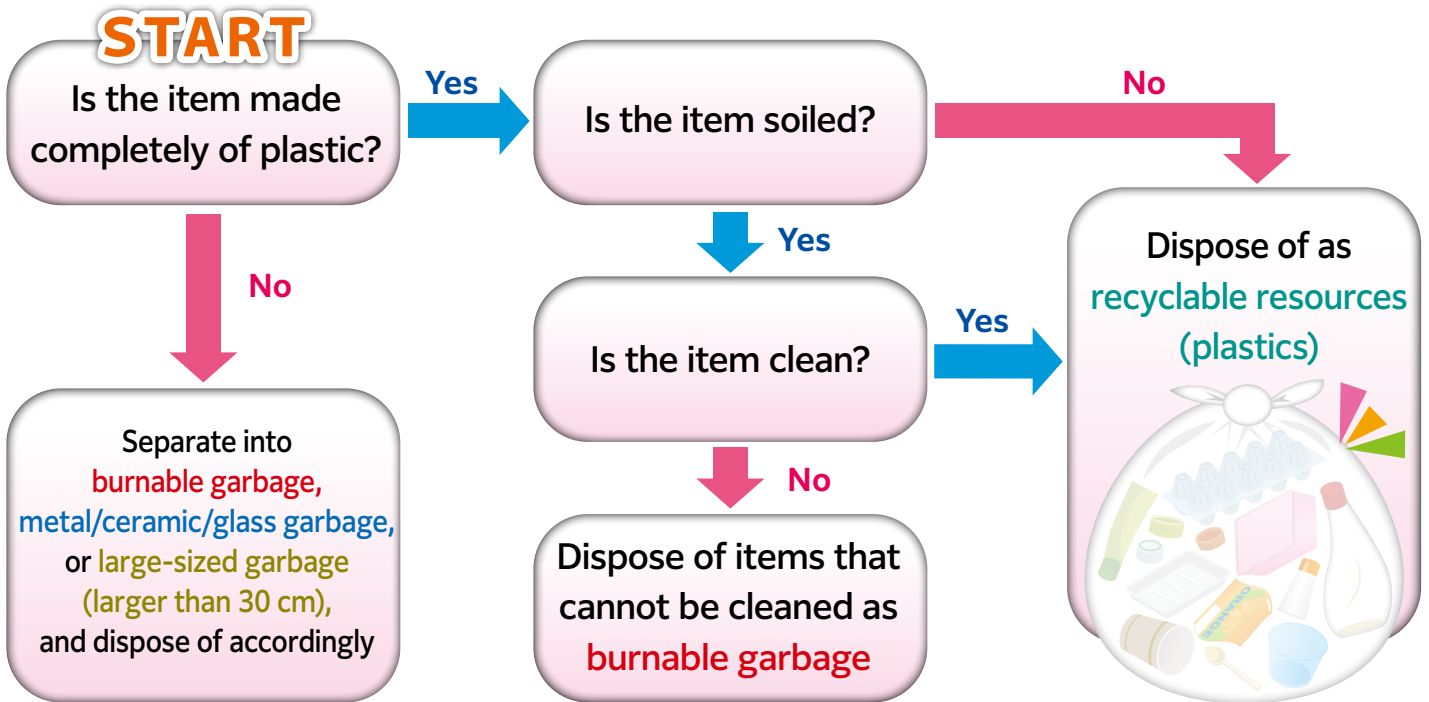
START

Is the item made completely of plastic?

Yes

Is the item soiled?

No

No

Yes

Dispose of as recyclable resources (plastics)

Yes

Is the item clean?

No

Separate into burnable garbage, metal/ceramic/glass garbage, or large-sized garbage (larger than 30 cm), and dispose of accordingly

Dispose of items that cannot be cleaned as burnable garbage